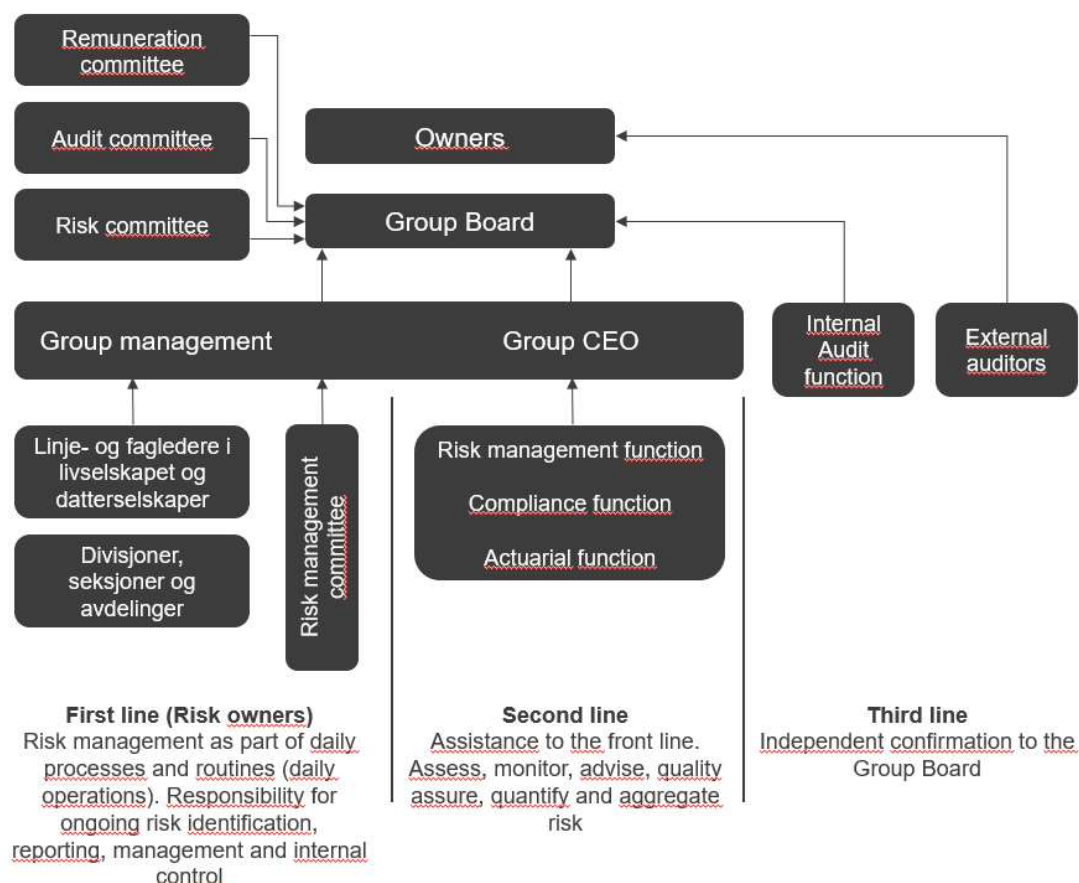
Remuneration committee

Audit committee

Risk committee

Owners

Group Board

Group management

Group CEO

Internal Audit function

External auditors

Linje- og fagledere i livselskapet og datterselskaper

Divisjoner, seksjoner og avdelinger

Risk management committee

Risk management function

Compliance function

Actuarial function

**First line (Risk owners)**
Risk management as part of daily processes and routines (daily operations). Responsibility for ongoing risk identification, reporting, management and internal control

**Second line**
Assistance to the front line. Assess, monitor, advise, quality assure, quantify and aggregate risk

**Third line**
Independent confirmation to the Group Board